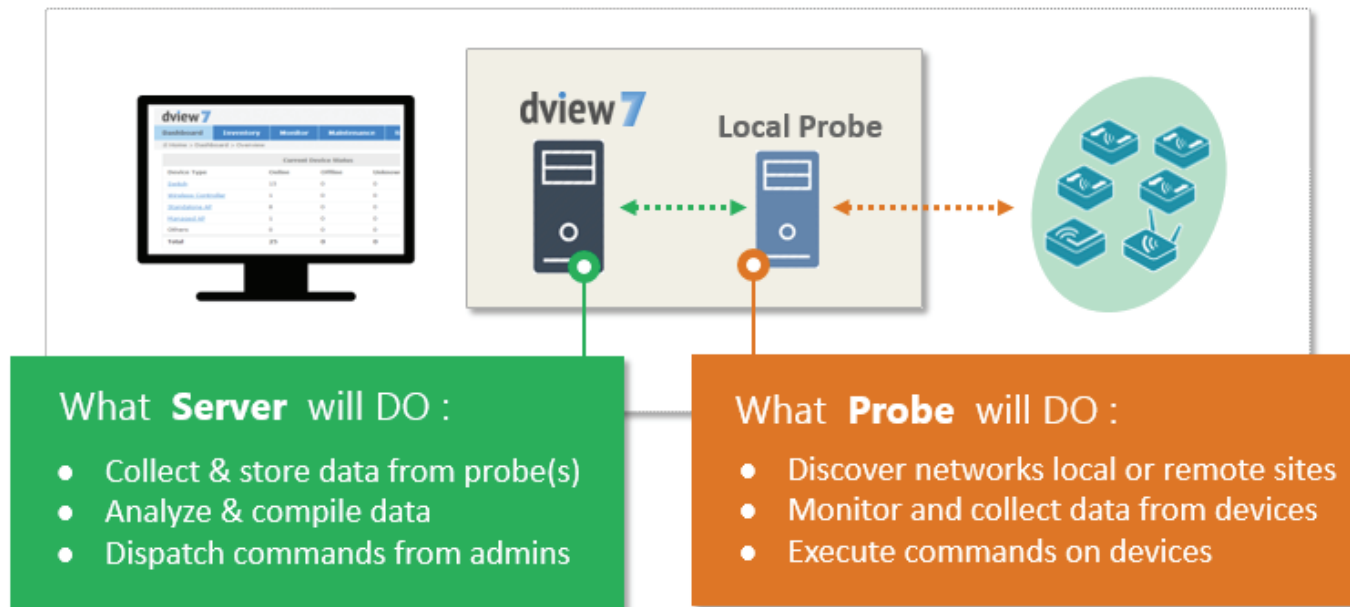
dview7

| Dashboard | Inventory | Monitor | Maintenance |
|---|---|---|---|

Current Device Status

| Device Type | Online | Offline | Unknown |
|---|---|---|---|
| Switch | 17 | 0 | 0 |
| Wireless Controller | 1 | 0 | 0 |
| Standalone AP | 4 | 0 | 0 |
| Managed AP | 1 | 0 | 0 |
| Others | 0 | 0 | 0 |
| Total | 23 | 0 | 0 |

dview7

Local Probe

What Server will DO :

- Collect & store data from probe(s)
- Analyze & compile data
- Dispatch commands from admins

What Probe will DO :

- Discover networks local or remote sites
- Monitor and collect data from devices
- Execute commands on devices